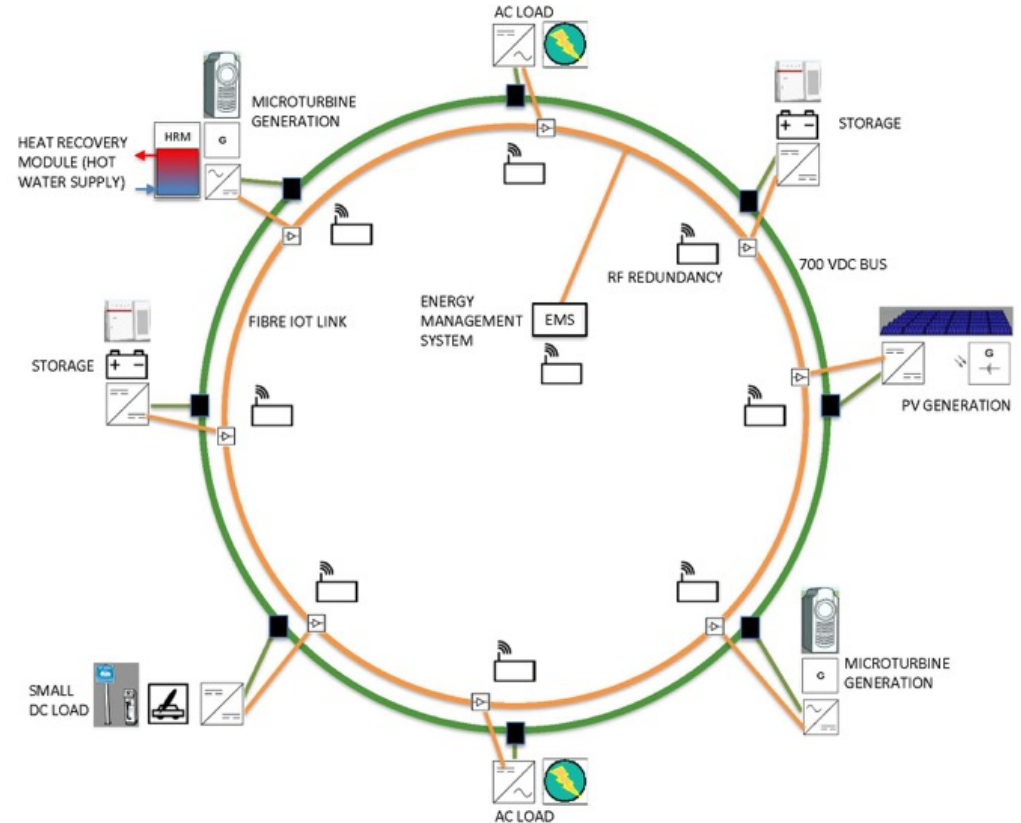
AC LOAD

MICROTURBINE GENERATION

HRM

G

HEAT RECOVERY MODULE (HOT WATER SUPPLY)

STORAGE

+ −

700 VDC BUS

RF REDUNDANCY

FIBRE IOT LINK

ENERGY MANAGEMENT SYSTEM

EMS

STORAGE

+ −

G

PV GENERATION

MICROTURBINE GENERATION

G

SMALL DC LOAD

AC LOAD